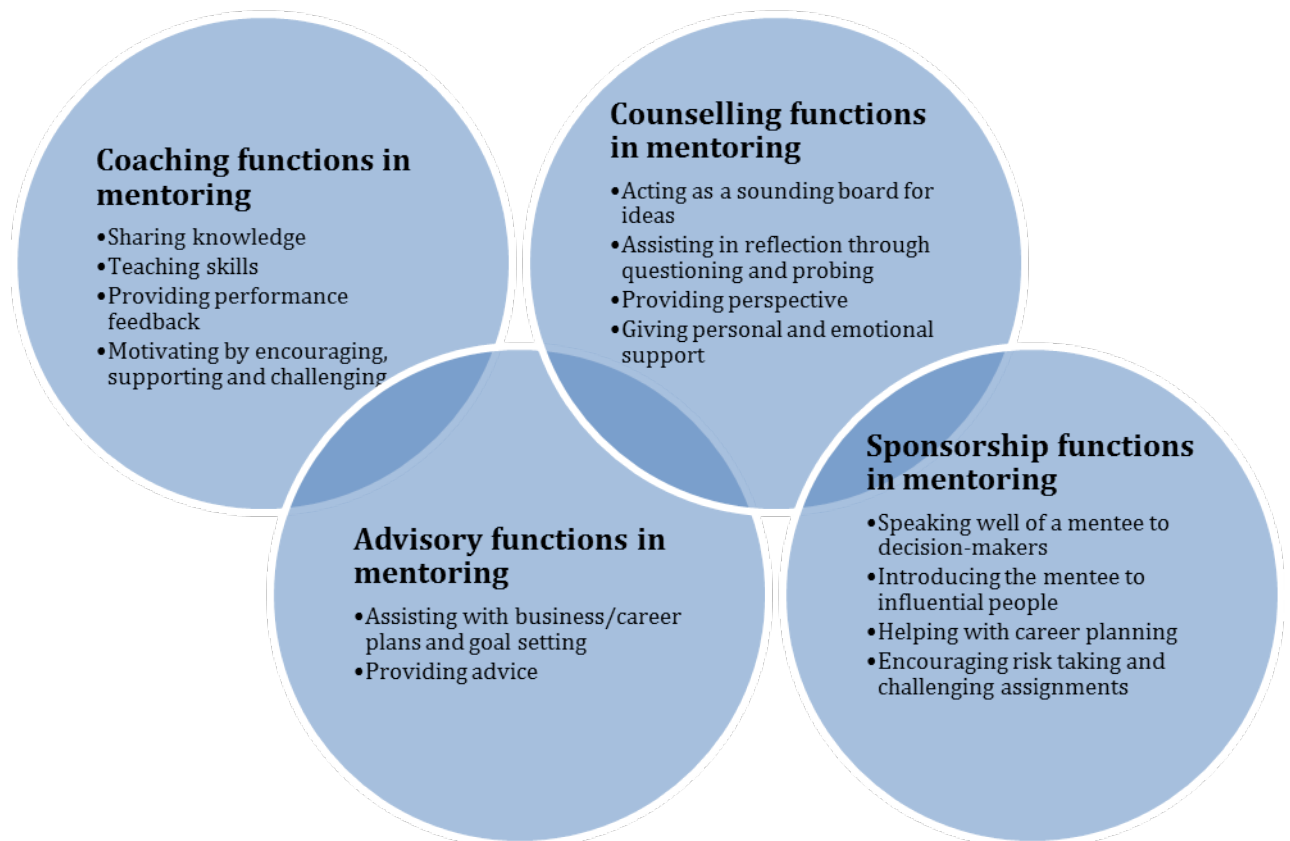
Coaching functions in mentoring

•Sharing knowledge
•Teaching skills
•Providing performance feedback
•Motivating by encouraging, supporting and challenging

Counselling functions in mentoring

•Acting as a sounding board for ideas
•Assisting in reflection through questioning and probing
•Providing perspective
•Giving personal and emotional support

Advisory functions in mentoring

•Assisting with business/career plans and goal setting
•Providing advice

Sponsorship functions in mentoring

•Speaking well of a mentee to decision-makers
•Introducing the mentee to influential people
•Helping with career planning
•Encouraging risk taking and challenging assignments